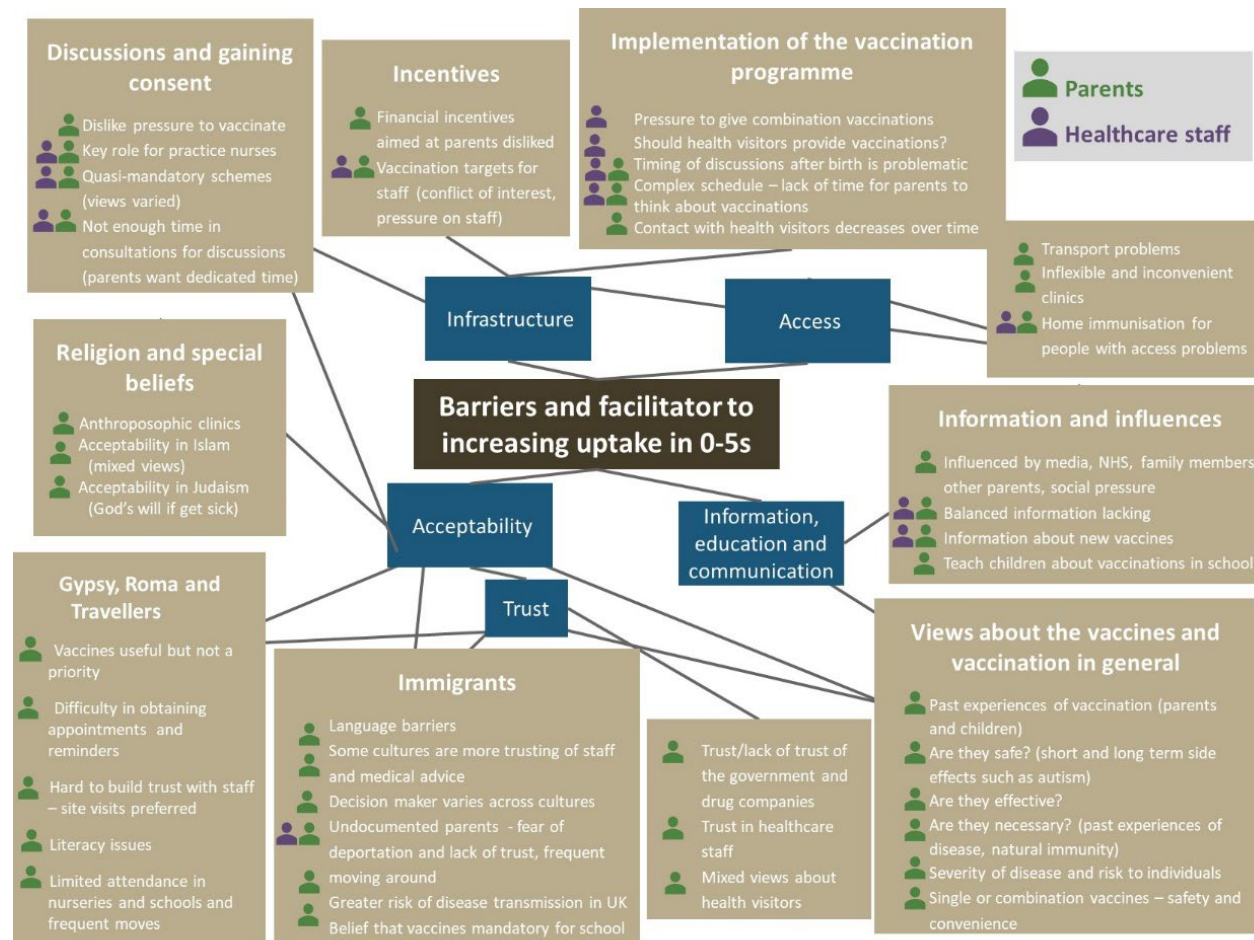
Barriers and facilitator to increasing uptake in 0-5s

Parents
Healthcare staff

Discussions and gaining consent

Dislike pressure to vaccinate
Key role for practice nurses
Quasi-mandatory schemes (views varied)
Not enough time in consultations for discussions (parents want dedicated time)

Incentives

Financial incentives aimed at parents disliked
Vaccination targets for staff (conflict of interest, pressure on staff)

Implementation of the vaccination programme

Pressure to give combination vaccinations
Should health visitors provide vaccinations?
Timing of discussions after birth is problematic
Complex schedule – lack of time for parents to think about vaccinations
Contact with health visitors decreases over time

Infrastructure

Access

Transport problems
Inflexible and inconvenient clinics
Home immunisation for people with access problems

Religion and special beliefs

Anthroposophic clinics
Acceptability in Islam (mixed views)
Acceptability in Judaism (God's will if get sick)

Information and influences

Influenced by media, NHS, family members other parents, social pressure
Balanced information lacking
Information about new vaccines
Teach children about vaccinations in school

Acceptability

Information, education and communication

Trust

Gypsy, Roma and Travellers

Vaccines useful but not a priority
Difficulty in obtaining appointments and reminders
Hard to build trust with staff – site visits preferred
Literacy issues
Limited attendance in nurseries and schools and frequent moves

Immigrants

Language barriers
Some cultures are more trusting of staff and medical advice
Decision maker varies across cultures
Undocumented parents - fear of deportation and lack of trust, frequent moving around
Greater risk of disease transmission in UK
Belief that vaccines mandatory for school

Trust/lack of trust of the government and drug companies
Trust in healthcare staff
Mixed views about health visitors

Views about the vaccines and vaccination in general

Past experiences of vaccination (parents and children)
Are they safe? (short and long term side effects such as autism)
Are they effective?
Are they necessary? (past experiences of disease, natural immunity)
Severity of disease and risk to individuals
Single or combination vaccines – safety and convenience